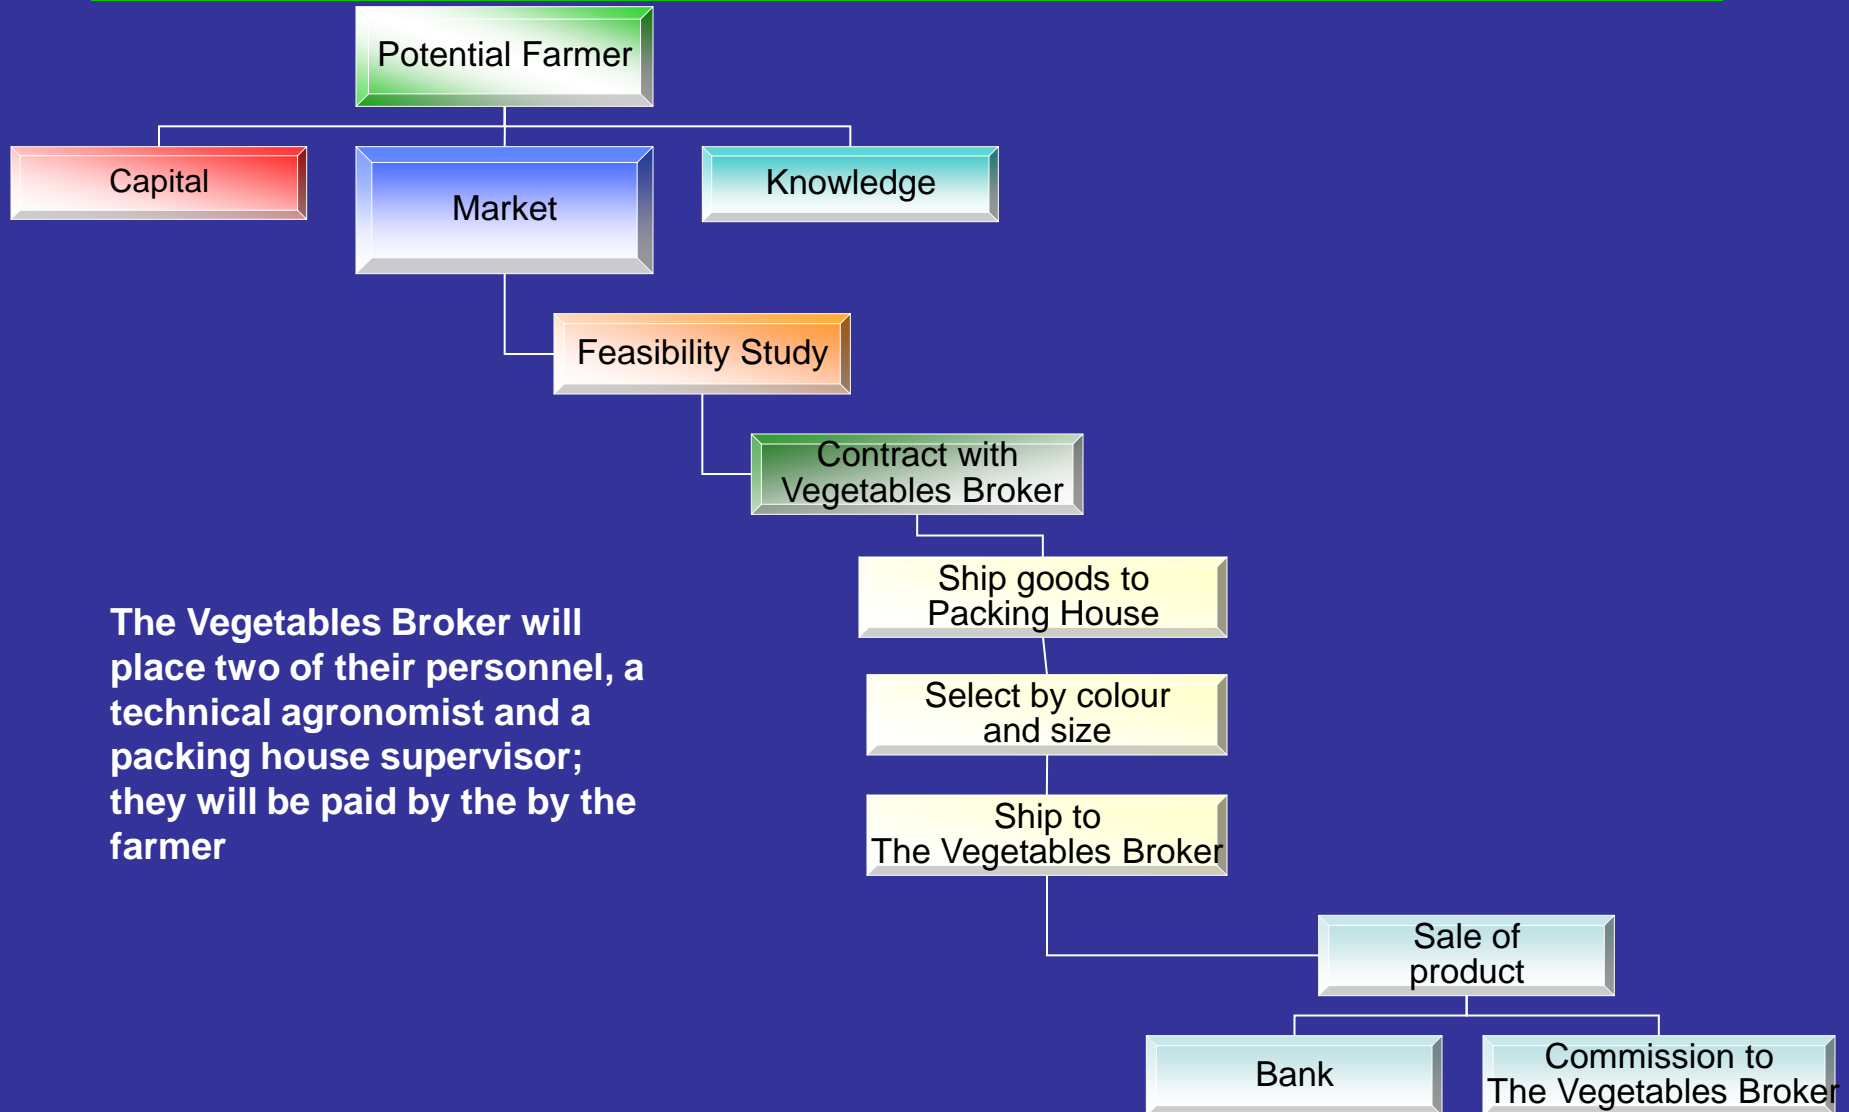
Potential Farmer

Capital

Market

Knowledge

Feasibility Study

Contract with Vegetables Broker

Ship goods to Packing House

Select by colour and size

Ship to The Vegetables Broker

Sale of product

Bank

Commission to The Vegetables Broker

The Vegetables Broker will place two of their personnel, a technical agronomist and a packing house supervisor; they will be paid by the by the farmer